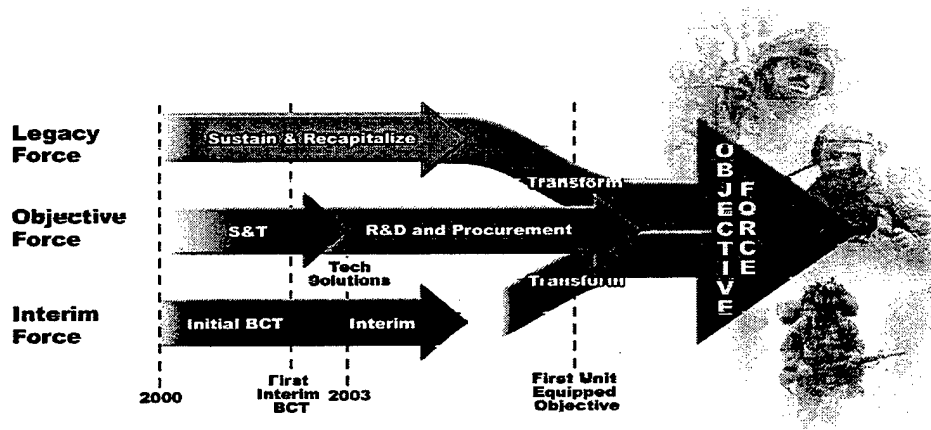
Legacy Force

Objective Force

Interim Force

Sustain & Recapitalize

Transform

S&T

R&D and Procurement

Tech Solutions

Transform

Initial BCT

Interim

OBJECTIVE FORCE

2000

First Interim BCT

2003

First Unit Equipped Objective